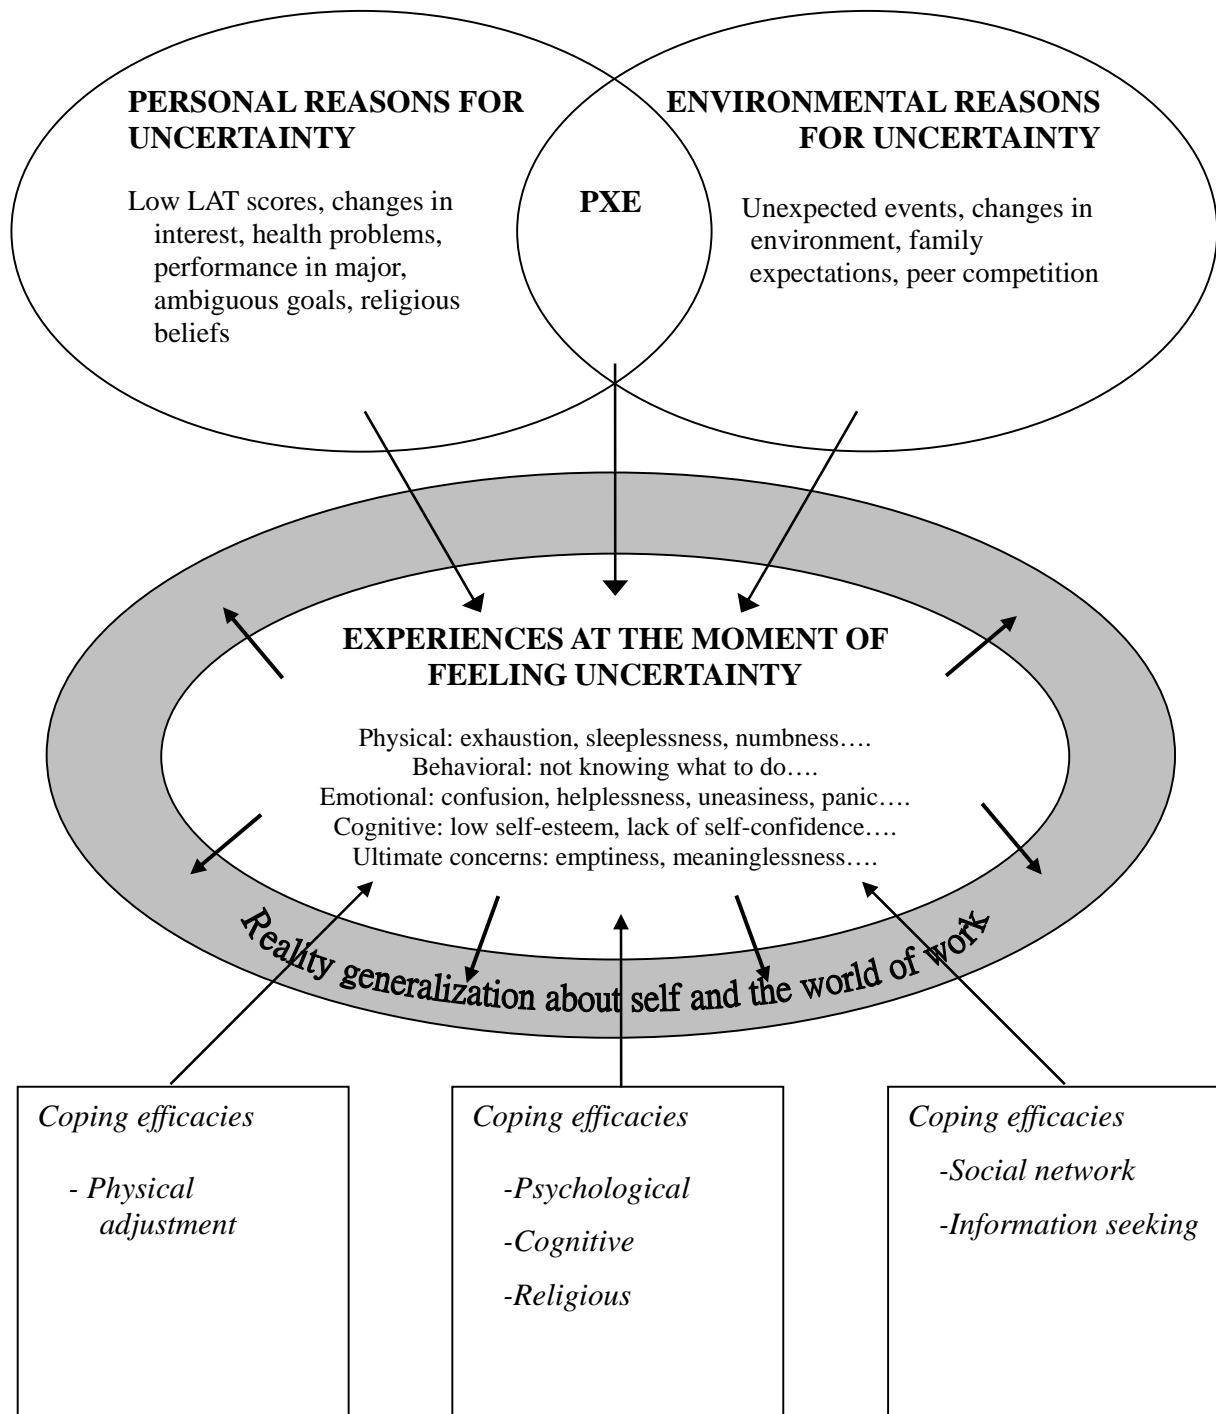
PERSONAL REASONS FOR UNCERTAINTY

Low LAT scores, changes in interest, health problems, performance in major, ambiguous goals, religious beliefs

PXE

ENVIRONMENTAL REASONS FOR UNCERTAINTY

Unexpected events, changes in environment, family expectations, peer competition

EXPERIENCES AT THE MOMENT OF FEELING UNCERTAINTY

Physical: exhaustion, sleeplessness, numbness….
Behavioral: not knowing what to do….
Emotional: confusion, helplessness, uneasiness, panic….
Cognitive: low self-esteem, lack of self-confidence….
Ultimate concerns: emptiness, meaninglessness….

Reality generalization about self and the world of work

*Coping efficacies*

*- Physical adjustment*

*Coping efficacies*

*-Psychological*

*-Cognitive*

*-Religious*

*Coping efficacies*

*-Social network*

*-Information seeking*